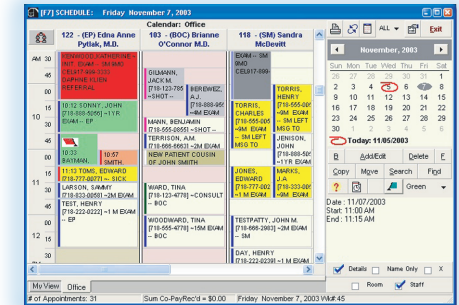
[F7] SCHEDULE: Friday November 7, 2003

Calendar: Office

122 - (EP) Edna Anne Pytlak, M.D.

103 - (BOC) Brianne O'Connor M.D.

118 - (SM) Sandra McDevitt

AM 30

9

10

11

12

EDWARDS, CATHERINE ~ INIT EVAL ~ SM MEI CELL# 888-5555 DAPHNE KLEIN REFERRAL

10:12 SONNY, JOHN [718-888-5050] ~1 YR EVAL ~ EP

10:53 BAYMAN,

10:57 SMITH,

11:13 TOMS, EDWARD [718-777-0077] ~ SICK

LARSON, SAMMY [718-823-4567] ~ 1 M EVAL ~ EP

TEST, HENRY [718-222-0222] ~1 M EVAM ~ EP

GILMANN, JACK M. [718-123-765 ~SHOT ~

BEREWEZ, AJ. [718-888-95 ~1 M EVAL

MANN, BENJAMIN [718-555-0651] ~SHOT ~

TERRISON, AM [718-666-5859]

NEW PATIENT COUSIN OF JOHN SMITH

WARD, TINA [718-123-4770] ~CONSULT ~ BOC

WOODWARD, TINA [718-555-4770] ~1 M EVAM ~ BOC

EVM ~ SM MEI CELL# 777-

TORRIS, CHARLES [718-555-000 ~1 M EVAM ~ SM

TORRIS, HENRY [718-555-00 ~ SM LEFT MSG TO

JENISON, JIN [718-888-50 ~1 YR EVAM ~ EP

JONES, EDWARD [718-777-002 ~1 M EVAM ~ SM

MARKS, J.A. [718-333-000 ~1 M EVAM ~ SM

TESTPATTY, JOHN M. [718-666-2983] ~2 M EVAM ~ SM

DAY, HENRY [718-222-0239] ~1 M EVAM

ALL

Edit

Exit

November, 2003

| Sun | Mon | Tue | Wed | Thu | Fri | Sat |
|---|---|---|---|---|---|---|
| 26 | 27 | 28 | 29 | 30 | 31 | 1 |
| 2 | 3 | 4 | 5 | 6 | 7 | 8 |
| 9 | 10 | 11 | 12 | 13 | 14 | 15 |
| 16 | 17 | 18 | 19 | 20 | 21 | 22 |
| 23 | 24 | 25 | 26 | 27 | 28 | 29 |
| 30 | 1 | 2 | 3 | 4 | 5 | 6 |

Today: 11/05/2003

B

Add/Edit

Delete

F

Copy

Move

Search

Find

Green

Date : 11/07/2003
Start: 11:00 AM
End : 11:15 AM

Details

Name Only

X

Room

Staff

My View

Office

# of Appointments: 31

Sum Co-PayRec'd = $0.00

Friday November 7, 2003 Wk#:45